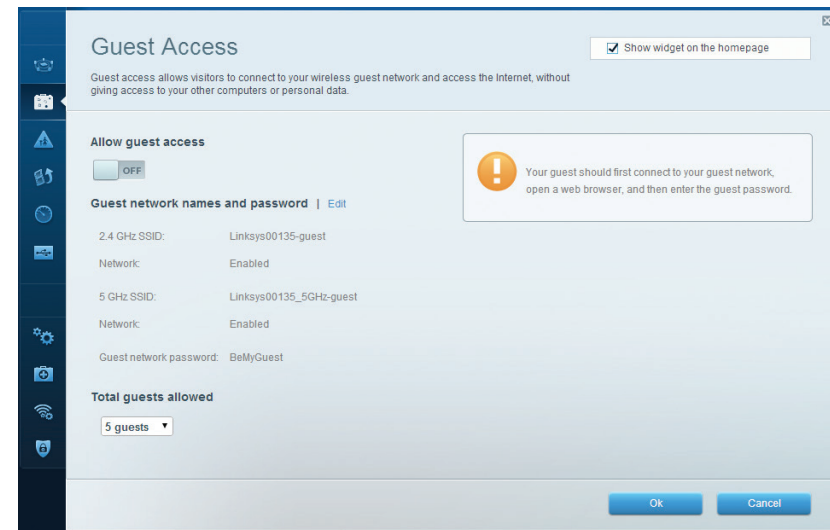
Guest Access

Show widget on the homepage

Guest access allows visitors to connect to your wireless guest network and access the Internet, without giving access to your other computers or personal data.

Allow guest access

OFF

Your guest should first connect to your guest network, open a web browser, and then enter the guest password.

Guest network names and password | Edit

| | |
|---|---|
| 2.4 GHz SSID: | Linksys00135-guest |
| Network: | Enabled |
| 5 GHz SSID: | Linksys00135_5GHz-guest |
| Network: | Enabled |
| Guest network password: | BeMyGuest |

Total guests allowed

5 guests

Ok

Cancel